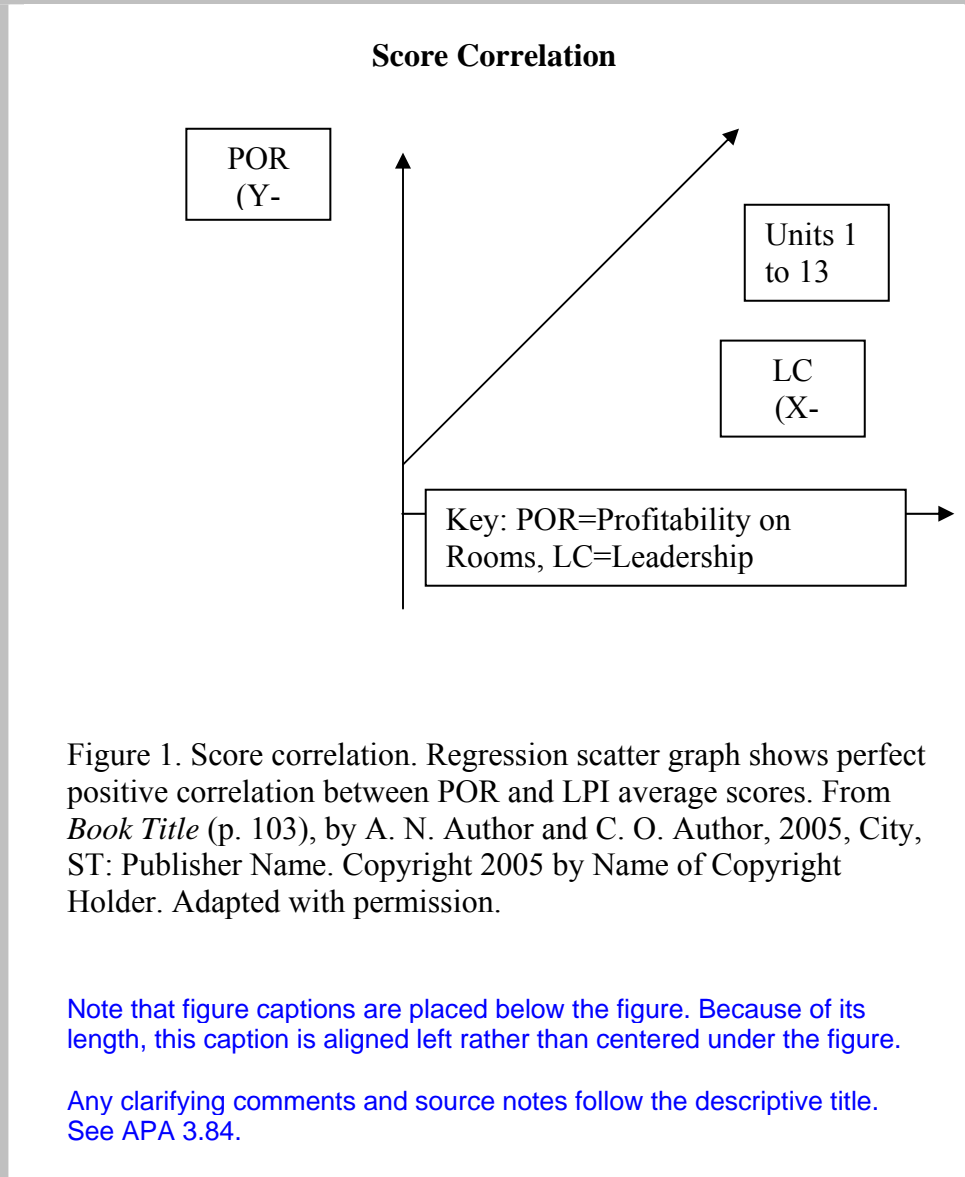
**Score Correlation**

POR (Y-

Units 1 to 13

LC (X-

Key: POR=Profitability on Rooms, LC=Leadership

Figure 1. Score correlation. Regression scatter graph shows perfect positive correlation between POR and LPI average scores. From *Book Title* (p. 103), by A. N. Author and C. O. Author, 2005, City, ST: Publisher Name. Copyright 2005 by Name of Copyright Holder. Adapted with permission.

Note that figure captions are placed below the figure. Because of its length, this caption is aligned left rather than centered under the figure.

Any clarifying comments and source notes follow the descriptive title. See APA 3.84.